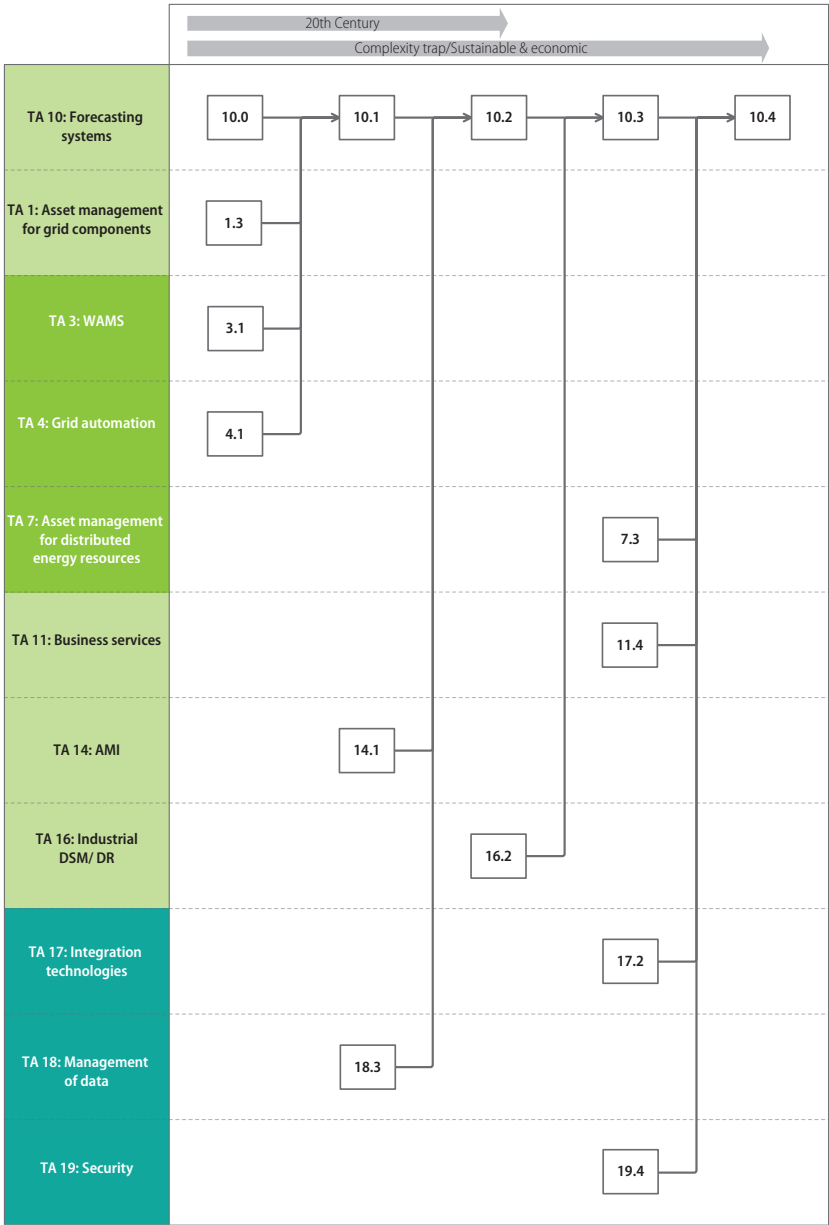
20th Century

Complexity trap/Sustainable & economic

TA 10: Forecasting systems

10.0

10.1

10.2

10.3

10.4

TA 1: Asset management for grid components

1.3

TA 3: WAMS

3.1

TA 4: Grid automation

4.1

TA 7: Asset management for distributed energy resources

7.3

TA 11: Business services

11.4

TA 14: AMI

14.1

TA 16: Industrial DSM/ DR

16.2

TA 17: Integration technologies

17.2

TA 18: Management of data

18.3

TA 19: Security

19.4